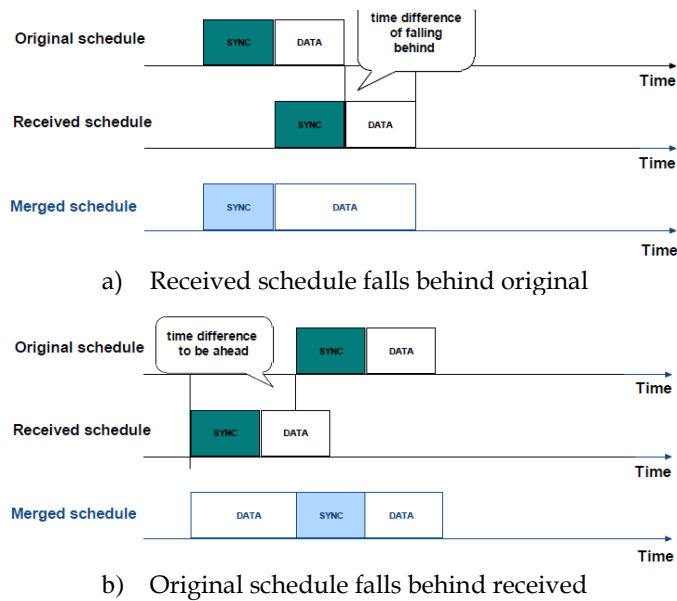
Original schedule

SYNC

DATA

time difference of falling behind

Time

Received schedule

SYNC

DATA

Time

Merged schedule

SYNC

DATA

Time

a) Received schedule falls behind original

time difference to be ahead

Original schedule

SYNC

DATA

Time

Received schedule

SYNC

DATA

Time

Merged schedule

DATA

SYNC

DATA

Time

b) Original schedule falls behind received